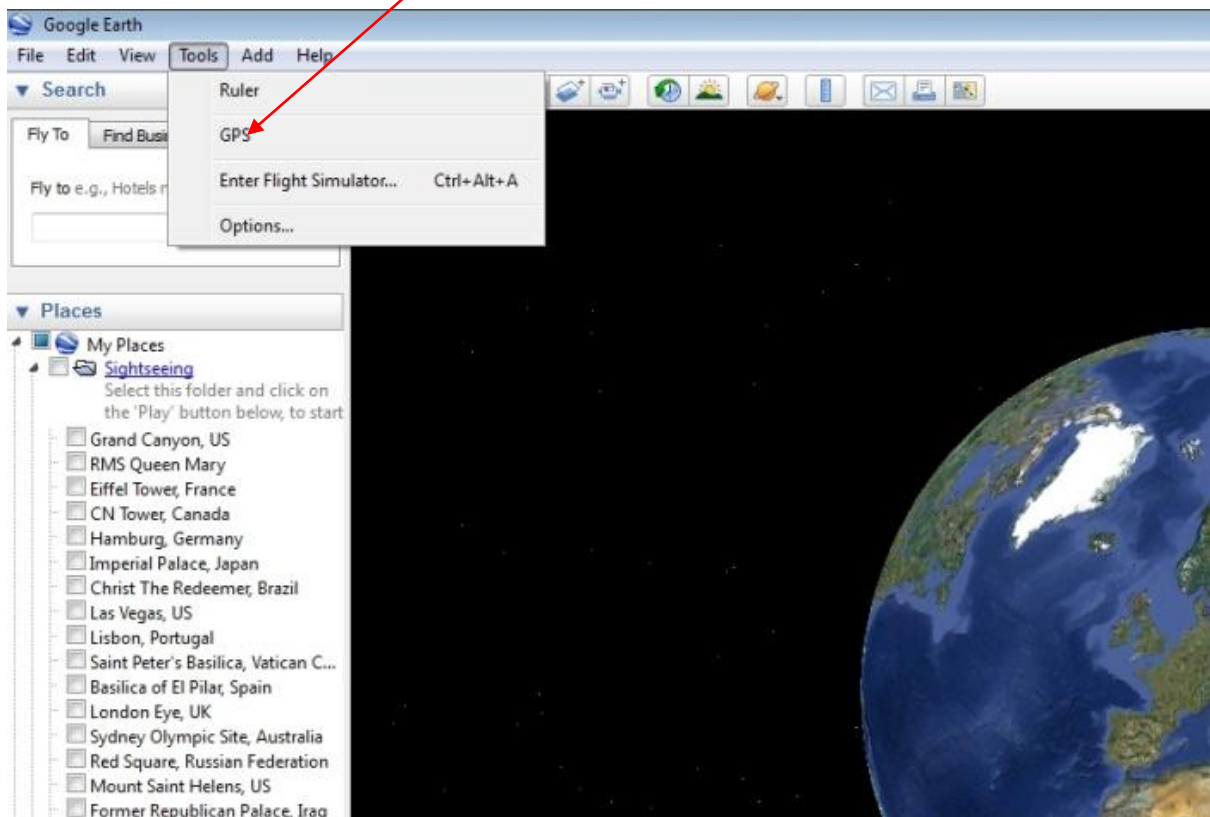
Google Earth

File Edit View Tools Add Help

Search

Fly To Find Busi

Fly to e.g., Hotels n

Ruler

GPS

Enter Flight Simulator... Ctrl+Alt+A

Options...

Places

My Places

Sightseeing

Select this folder and click on the 'Play' button below, to start

Grand Canyon, US
RMS Queen Mary
Eiffel Tower, France
CN Tower, Canada
Hamburg, Germany
Imperial Palace, Japan
Christ The Redeemer, Brazil
Las Vegas, US
Lisbon, Portugal
Saint Peter's Basilica, Vatican C...
Basilica of El Pilar, Spain
London Eye, UK
Sydney Olympic Site, Australia
Red Square, Russian Federation
Mount Saint Helens, US
Former Republican Palace, Iraq